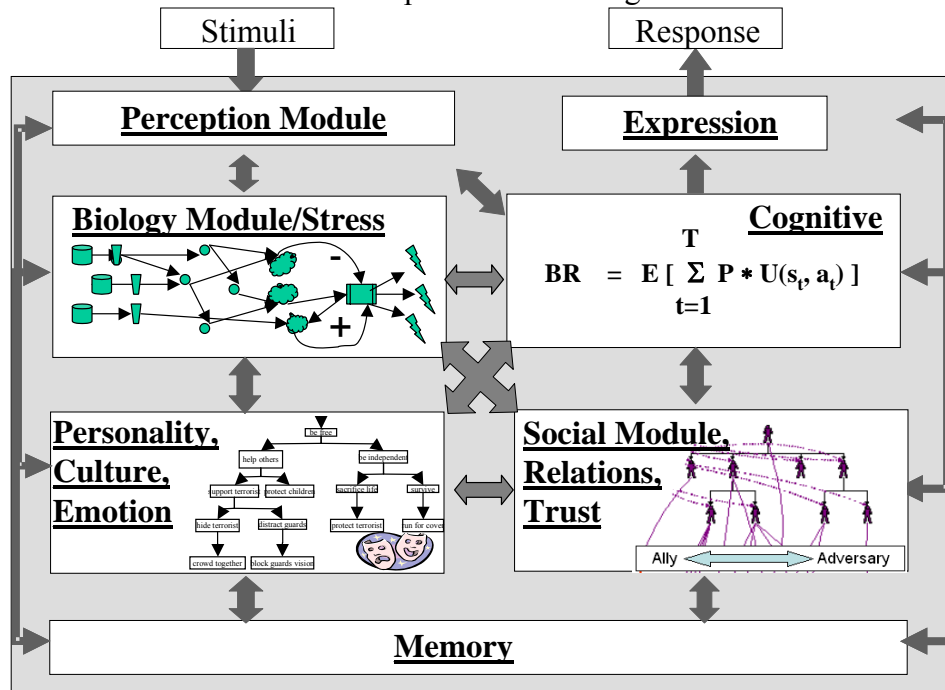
Stimuli

Response

Perception Module

Expression

Biology Module/Stress

-

+

Cognitive

$BR = E[\sum_{t=1}^{T} P * U(s_t, a_t)]$

Personality, Culture, Emotion

be free

help others

be independent

support terrorist

protect children

sacrifice life

survive

hide terrorist

distract guards

protect terrorist

run for cover

crowd together

block guards vision

Social Module, Relations, Trust

Ally

Adversary

Memory